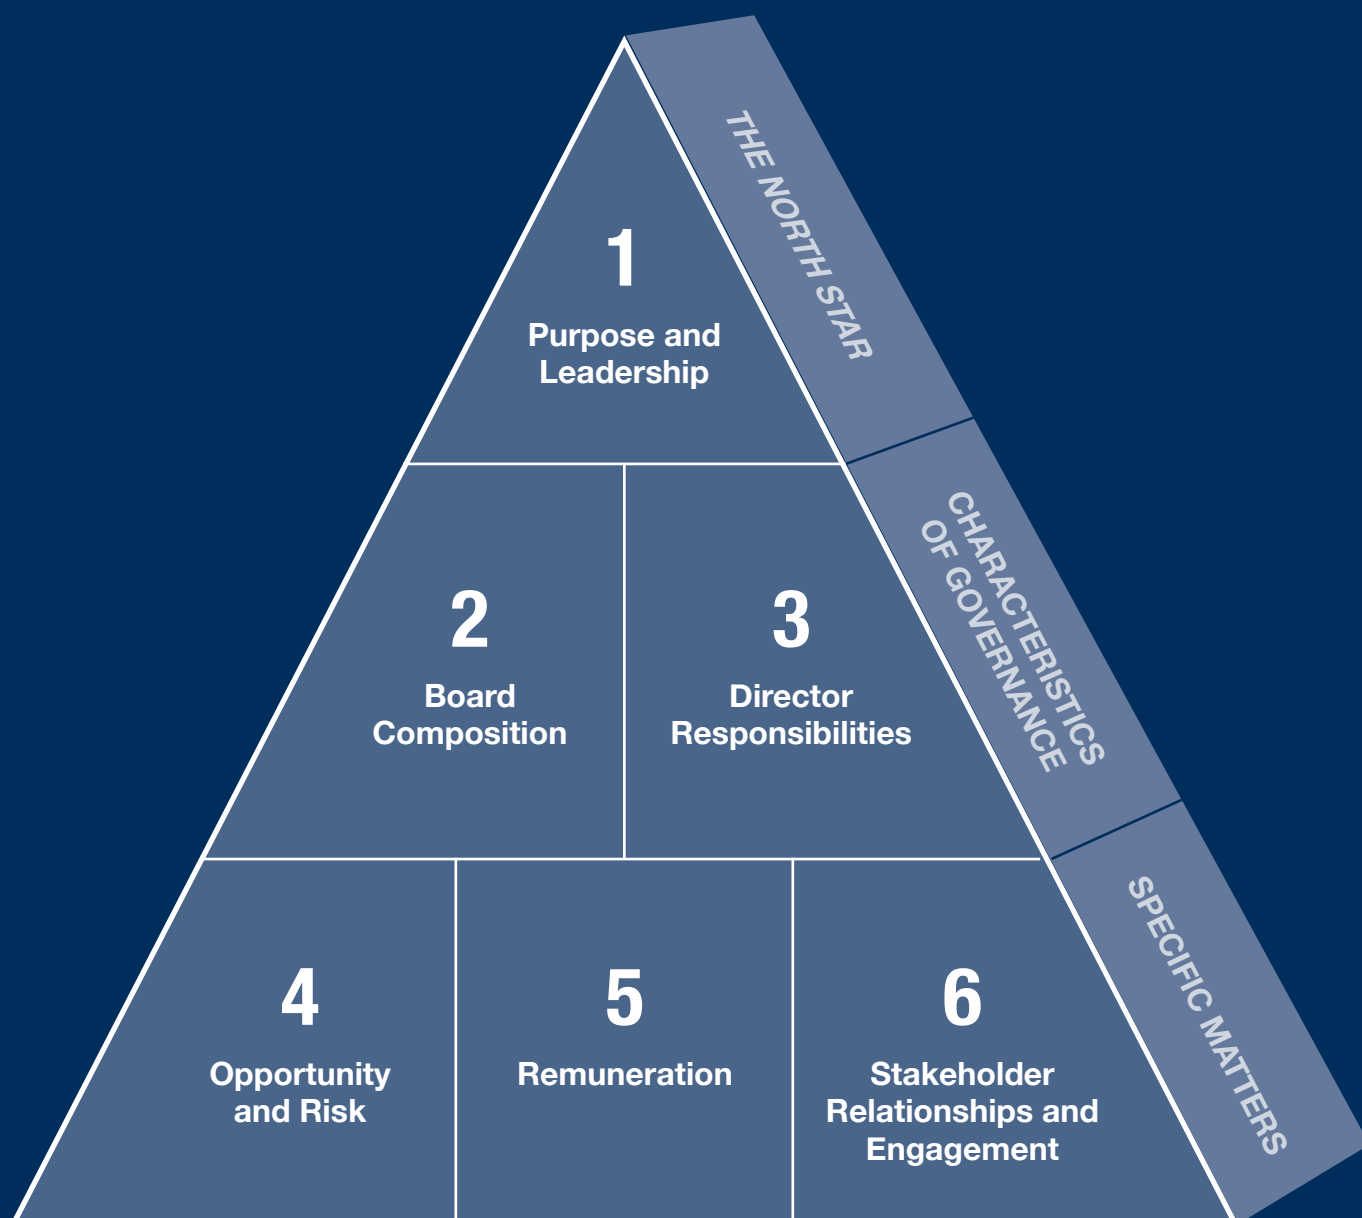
1
Purpose and Leadership

THE NORTH STAR

2
Board Composition

3
Director Responsibilities

CHARACTERISTICS OF GOVERNANCE

4
Opportunity and Risk

5
Remuneration

6
Stakeholder Relationships and Engagement

SPECIFIC MATTERS